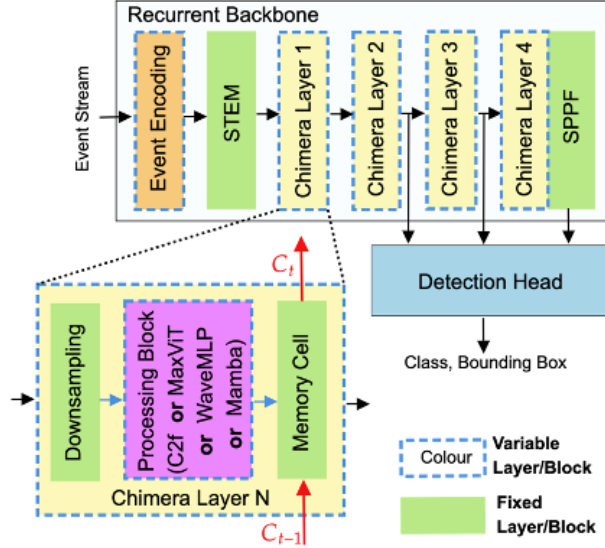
Recurrent Backbone

Event Stream

Event Encoding

STEM

Chimera Layer 1

Chimera Layer 2

Chimera Layer 3

Chimera Layer 4

SPPF

$C_t$

Detection Head

Class, Bounding Box

Downsampling

Processing Block (C2f or MaxViT or WaveMLP or Mamba)

Memory Cell

Chimera Layer N

$C_{t-1}$

Colour

Variable Layer/Block

Fixed Layer/Block